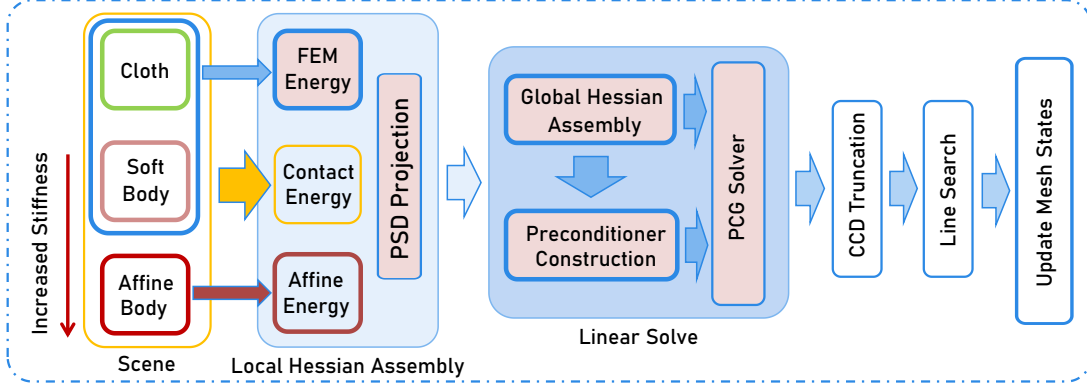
Increased Stiffness

Cloth

Soft Body

Affine Body

Scene

FEM Energy

Contact Energy

Affine Energy

PSD Projection

Local Hessian Assembly

Global Hessian Assembly

Preconditioner Construction

PCG Solver

Linear Solve

CCD Truncation

Line Search

Update Mesh States